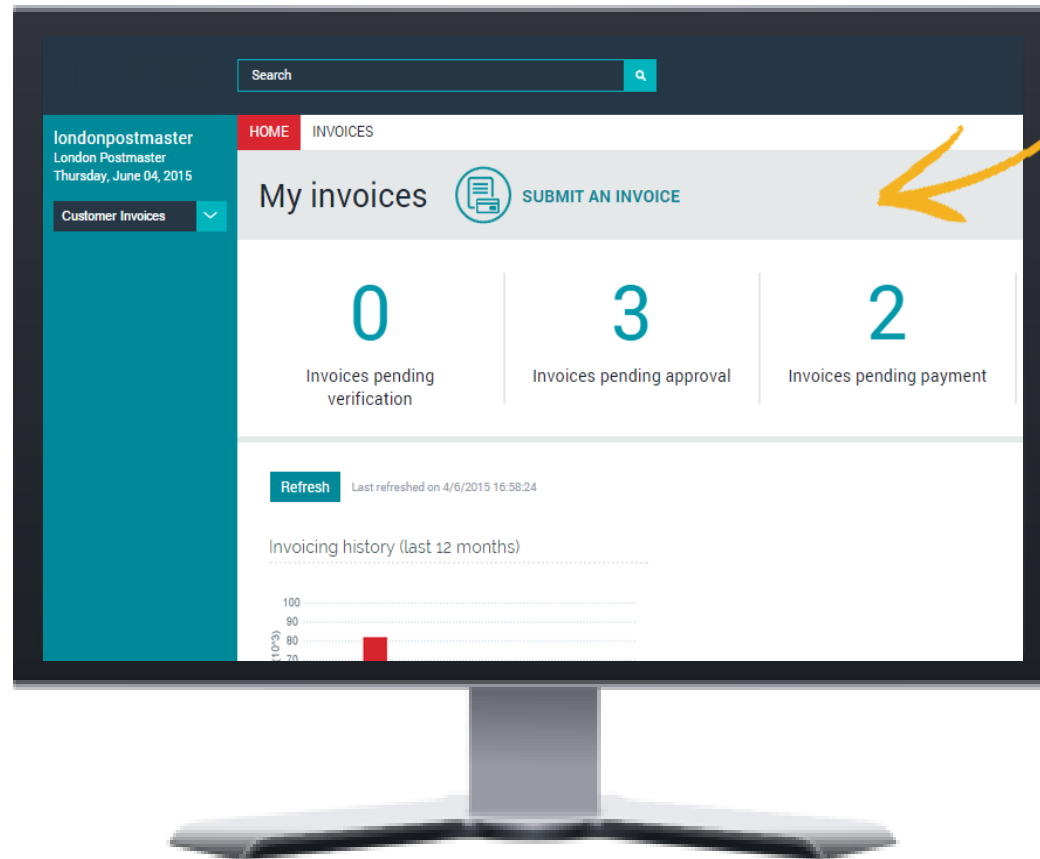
Search

londonpostmaster
London Postmaster
Thursday, June 04, 2015

Customer Invoices

HOME INVOICES

My invoices

SUBMIT AN INVOICE

0
Invoices pending verification

3
Invoices pending approval

2
Invoices pending payment

Refresh

Last refreshed on 4/6/2015 16:58:24

Invoicing history (last 12 months)

100
90
80
70
(10^3)